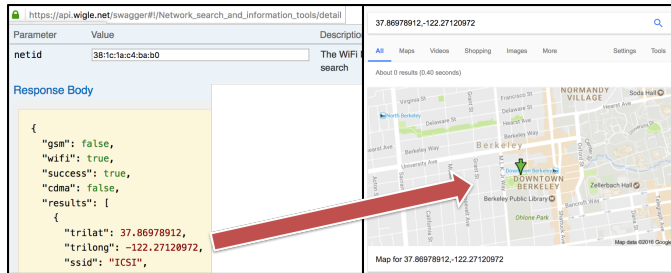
https://api.wigle.net/swagger#!/Network_search_and_information_tools/detail

| Parameter | Value | Description |
|---|---|---|
| netid | 38:1c:1a:c4:ba:b0 | The WiFi search |

Response Body

{
"gsm": false,
"wifi": true,
"success": true,
"cdma": false,
"results": [
{
"trilat": 37.86978912,
"trilong": -122.27120972,
"ssid": "ICSI",

37.86978912,-122.27120972

All Maps Videos Shopping Images More Settings Tools

About 0 results (0.40 seconds)

NORMANDY VILLAGE
Soda Hall
Virginia St
Francisco St
North Berkeley
Delaware St
Hearst Ave
Berkeley Way
University Ave
Berkeley
Downtown Berkeley
DOWNTOWN BERKELEY
Zellerbach Hall
Berkeley Public Library
Ohlone Park
Acton St
California St
Grant St
M.L.K. Jr Way
Bancroft Way
Map data ©2016 Google

Map for 37.86978912,-122.27120972